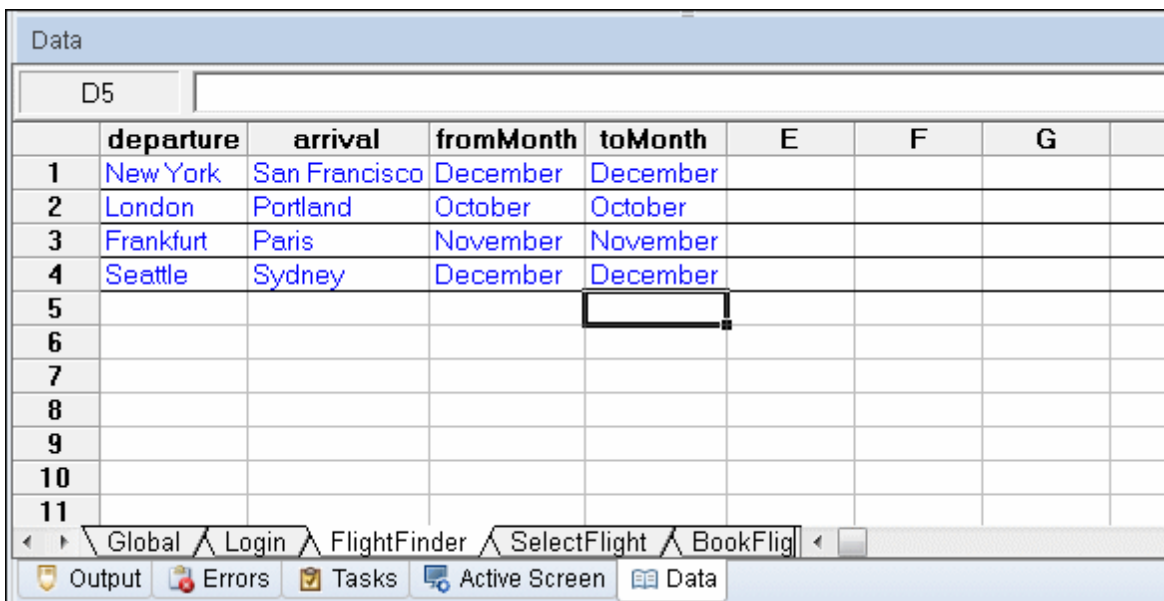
Data

D5

|  | departure | arrival | fromMonth | toMonth | E | F | G |
|---|---|---|---|---|---|---|---|
| 1 | New York | San Francisco | December | December |  |  |  |
| 2 | London | Portland | October | October |  |  |  |
| 3 | Frankfurt | Paris | November | November |  |  |  |
| 4 | Seattle | Sydney | December | December |  |  |  |
| 5 |  |  |  |  |  |  |  |
| 6 |  |  |  |  |  |  |  |
| 7 |  |  |  |  |  |  |  |
| 8 |  |  |  |  |  |  |  |
| 9 |  |  |  |  |  |  |  |
| 10 |  |  |  |  |  |  |  |
| 11 |  |  |  |  |  |  |  |

Global Login FlightFinder SelectFlight BookFlig

Output Errors Tasks Active Screen Data